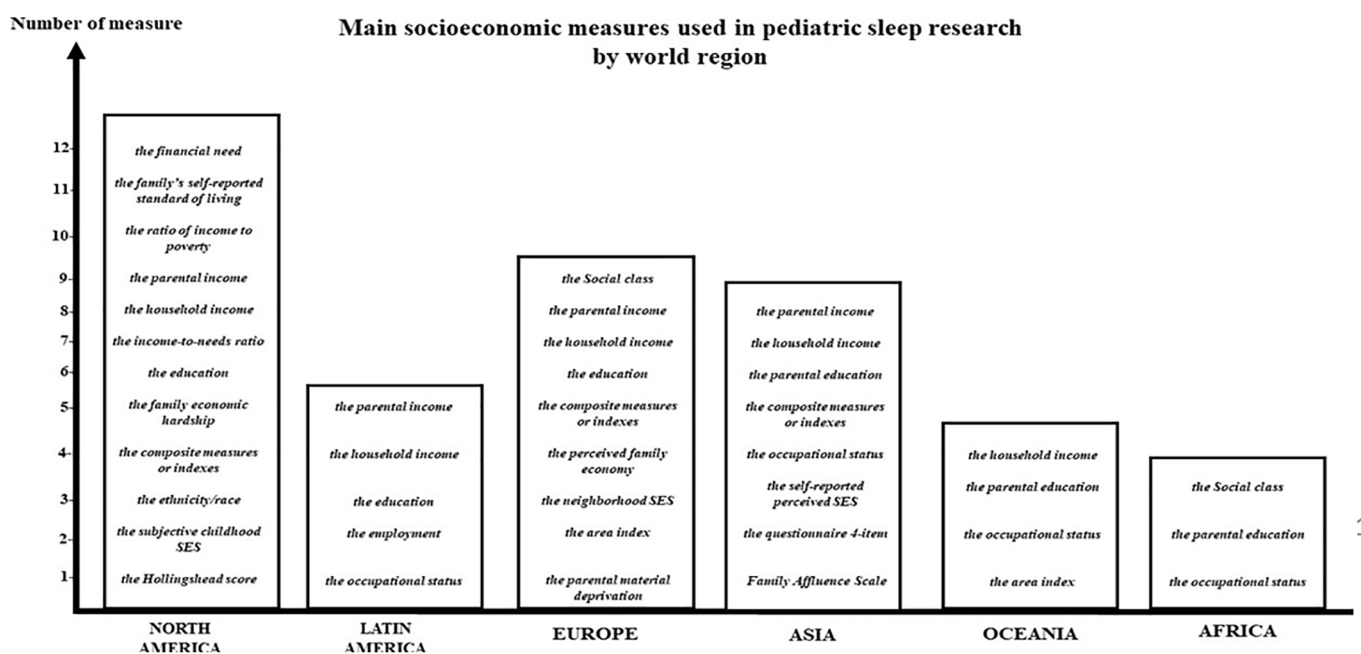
Number of measure

Main socioeconomic measures used in pediatric sleep research by world region

12
11
10
9
8
7
6
5
4
3
2
1

the financial need
the family's self-reported standard of living
the ratio of income to poverty
the parental income
the household income
the income-to-needs ratio
the education
the family economic hardship
the composite measures or indexes
the ethnicity/race
the subjective childhood SES
the Hollingshead score

the parental income
the household income
the education
the employment
the occupational status

the Social class
the parental income
the household income
the education
the composite measures or indexes
the perceived family economy
the neighborhood SES
the area index
the parental material deprivation

the parental income
the household income
the parental education
the composite measures or indexes
the occupational status
the self-reported perceived SES
the questionnaire 4-item
Family Affluence Scale

the household income
the parental education
the occupational status
the area index

the Social class
the parental education
the occupational status

NORTH AMERICA
LATIN AMERICA
EUROPE
ASIA
OCEANIA
AFRICA